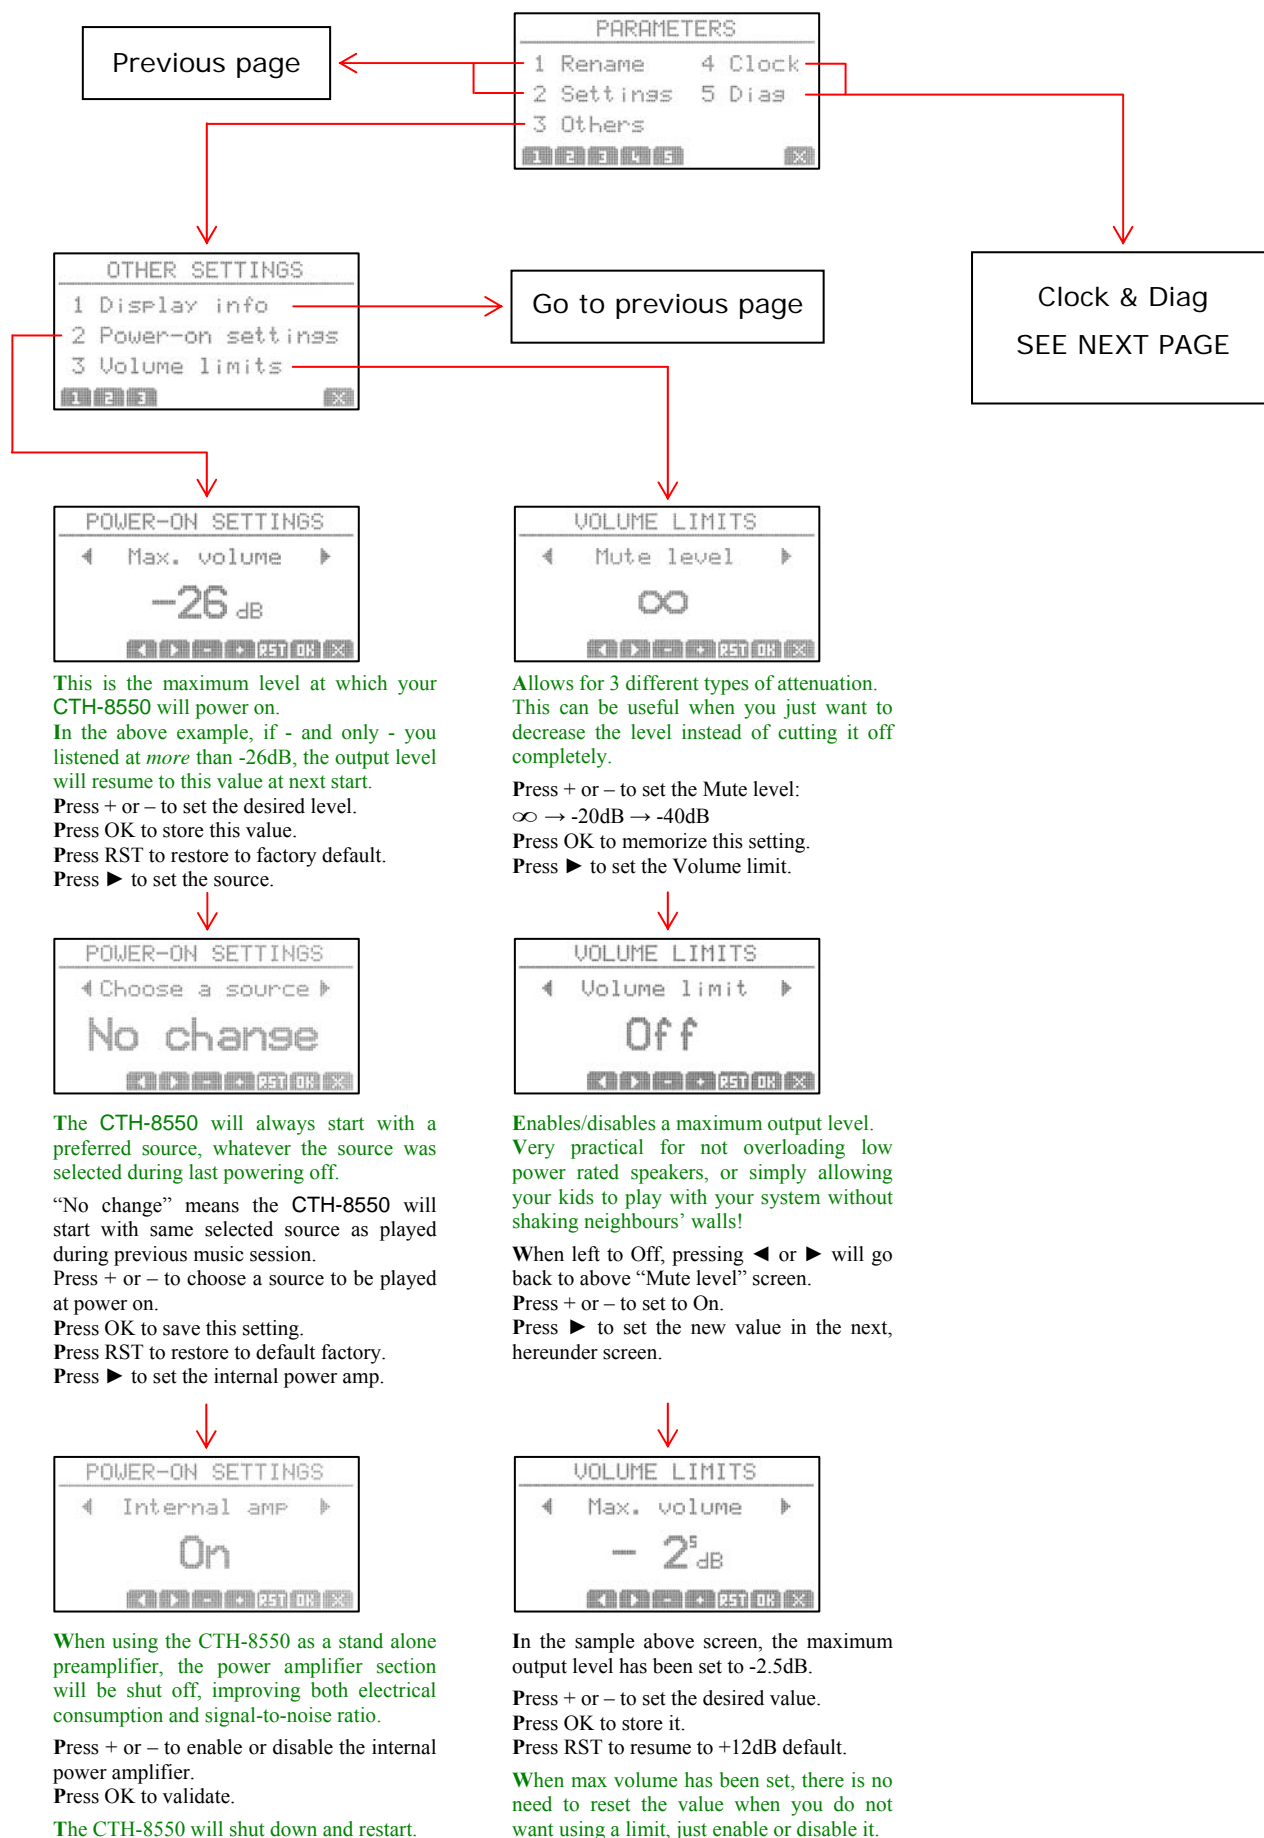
Previous page

PARAMETERS
1 Rename 4 Clock
2 Settings 5 Diag
3 Others
1 2 3 4 5 X

OTHER SETTINGS
1 Display info
2 Power-on settings
3 Volume limits
1 2 3 X

Go to previous page

Clock & Diag
SEE NEXT PAGE

POWER-ON SETTINGS
◄ Max. volume ►
-26 dB
RST OK X

This is the maximum level at which your CTH-8550 will power on.
In the above example, if - and only - you listened at *more* than -26dB, the output level will resume to this value at next start.
Press + or – to set the desired level.
Press OK to store this value.
Press RST to restore to factory default.
Press ► to set the source.

VOLUME LIMITS
◄ Mute level ►
∞
RST OK X

Allows for 3 different types of attenuation. This can be useful when you just want to decrease the level instead of cutting it off completely.
Press + or – to set the Mute level:
∞ → -20dB → -40dB
Press OK to memorize this setting.
Press ► to set the Volume limit.

POWER-ON SETTINGS
◄ Choose a source ►
No change
RST OK X

The CTH-8550 will always start with a preferred source, whatever the source was selected during last powering off.
“No change” means the CTH-8550 will start with same selected source as played during previous music session.
Press + or – to choose a source to be played at power on.
Press OK to save this setting.
Press RST to restore to default factory.
Press ► to set the internal power amp.

VOLUME LIMITS
◄ Volume limit ►
Off
RST OK X

Enables/disables a maximum output level.
Very practical for not overloading low power rated speakers, or simply allowing your kids to play with your system without shaking neighbours’ walls!
When left to Off, pressing ◄ or ► will go back to above “Mute level” screen.
Press + or – to set to On.
Press ► to set the new value in the next, hereunder screen.

POWER-ON SETTINGS
◄ Internal amp ►
On
RST OK X

When using the CTH-8550 as a stand alone preamplifier, the power amplifier section will be shut off, improving both electrical consumption and signal-to-noise ratio.
Press + or – to enable or disable the internal power amplifier.
Press OK to validate.
The CTH-8550 will shut down and restart.

VOLUME LIMITS
◄ Max. volume ►
- 2$^5$ dB
RST OK X

In the sample above screen, the maximum output level has been set to -2.5dB.
Press + or – to set the desired value.
Press OK to store it.
Press RST to resume to +12dB default.
When max volume has been set, there is no need to reset the value when you do not want using a limit, just enable or disable it.